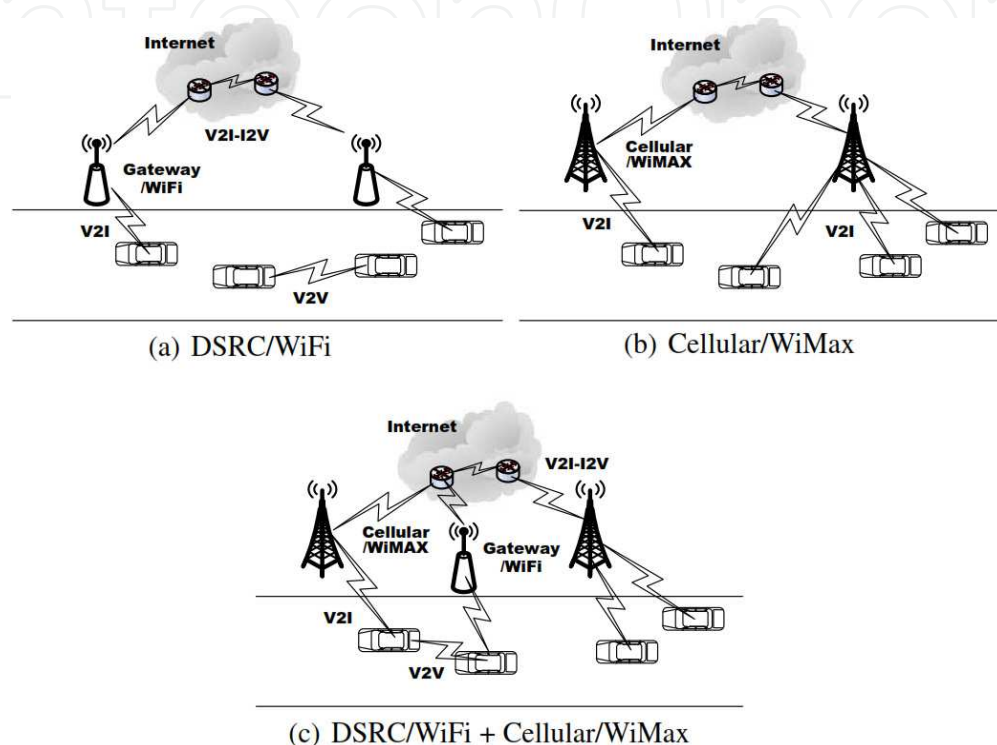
Internet

V2I-I2V

Gateway /WiFi

V2I

V2V

(a) DSRC/WiFi

Internet

Cellular /WiMAX

V2I

V2I

(b) Cellular/WiMax

Internet

V2I-I2V

Cellular /WiMAX

Gateway /WiFi

V2I

V2V

(c) DSRC/WiFi + Cellular/WiMax